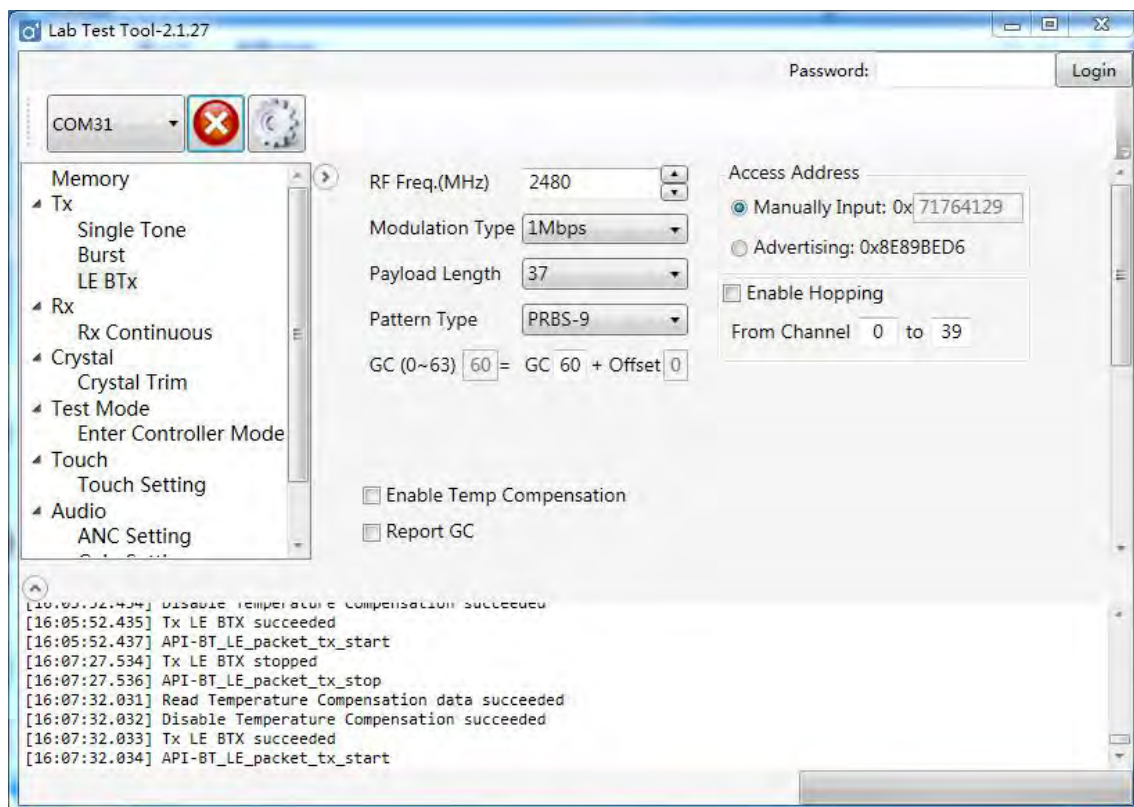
Lab Test Tool-2.1.27

Password: Login

COM31

Memory
Tx
Single Tone
Burst
LE BTx
Rx
Rx Continuous
Crystal
Crystal Trim
Test Mode
Enter Controller Mode
Touch
Touch Setting
Audio
ANC Setting
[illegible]

RF Freq.(MHz) 2480
Modulation Type 1Mbps
Payload Length 37
Pattern Type PRBS-9
GC (0~63) 60 = GC 60 + Offset 0

Access Address
Manually Input: 0x 71764129
Advertising: 0x8E89BED6
Enable Hopping
From Channel 0 to 39

Enable Temp Compensation
Report GC

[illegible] Disable Temperature Compensation succeeded
[16:05:52.435] Tx LE BTX succeeded
[16:05:52.437] API-BT_LE_packet_tx_start
[16:07:27.534] Tx LE BTX stopped
[16:07:27.536] API-BT_LE_packet_tx_stop
[16:07:32.031] Read Temperature Compensation data succeeded
[16:07:32.032] Disable Temperature Compensation succeeded
[16:07:32.033] Tx LE BTX succeeded
[16:07:32.034] API-BT_LE_packet_tx_start